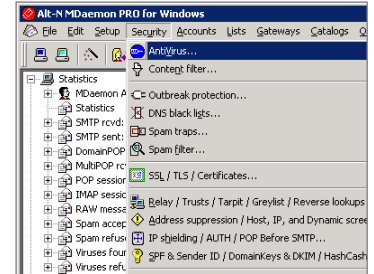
Alt-N MDaemon PRO for Windows

File Edit Setup Security Accounts Lists Gateways Catalogs Q

Statistics
MDaemon A
Statistics
SMTP rcvd:
SMTP sent:
DomainPOP
MultiPOP rc
POP session
IMAP sessic
RAW messa
Spam accep
Spam refus
Viruses foun
Viruses refu

AntiVirus...
Content filter...
Outbreak protection...
DNS black lists...
Spam traps...
Spam filter...
SSL / TLS / Certificates...
Relay / Trusts / Tarpit / Greylist / Reverse lookups
Address suppression / Host, IP, and Dynamic scre
IP shielding / AUTH / POP Before SMTP...
SPF & Sender ID / DomainKeys & DKIM / HashCash